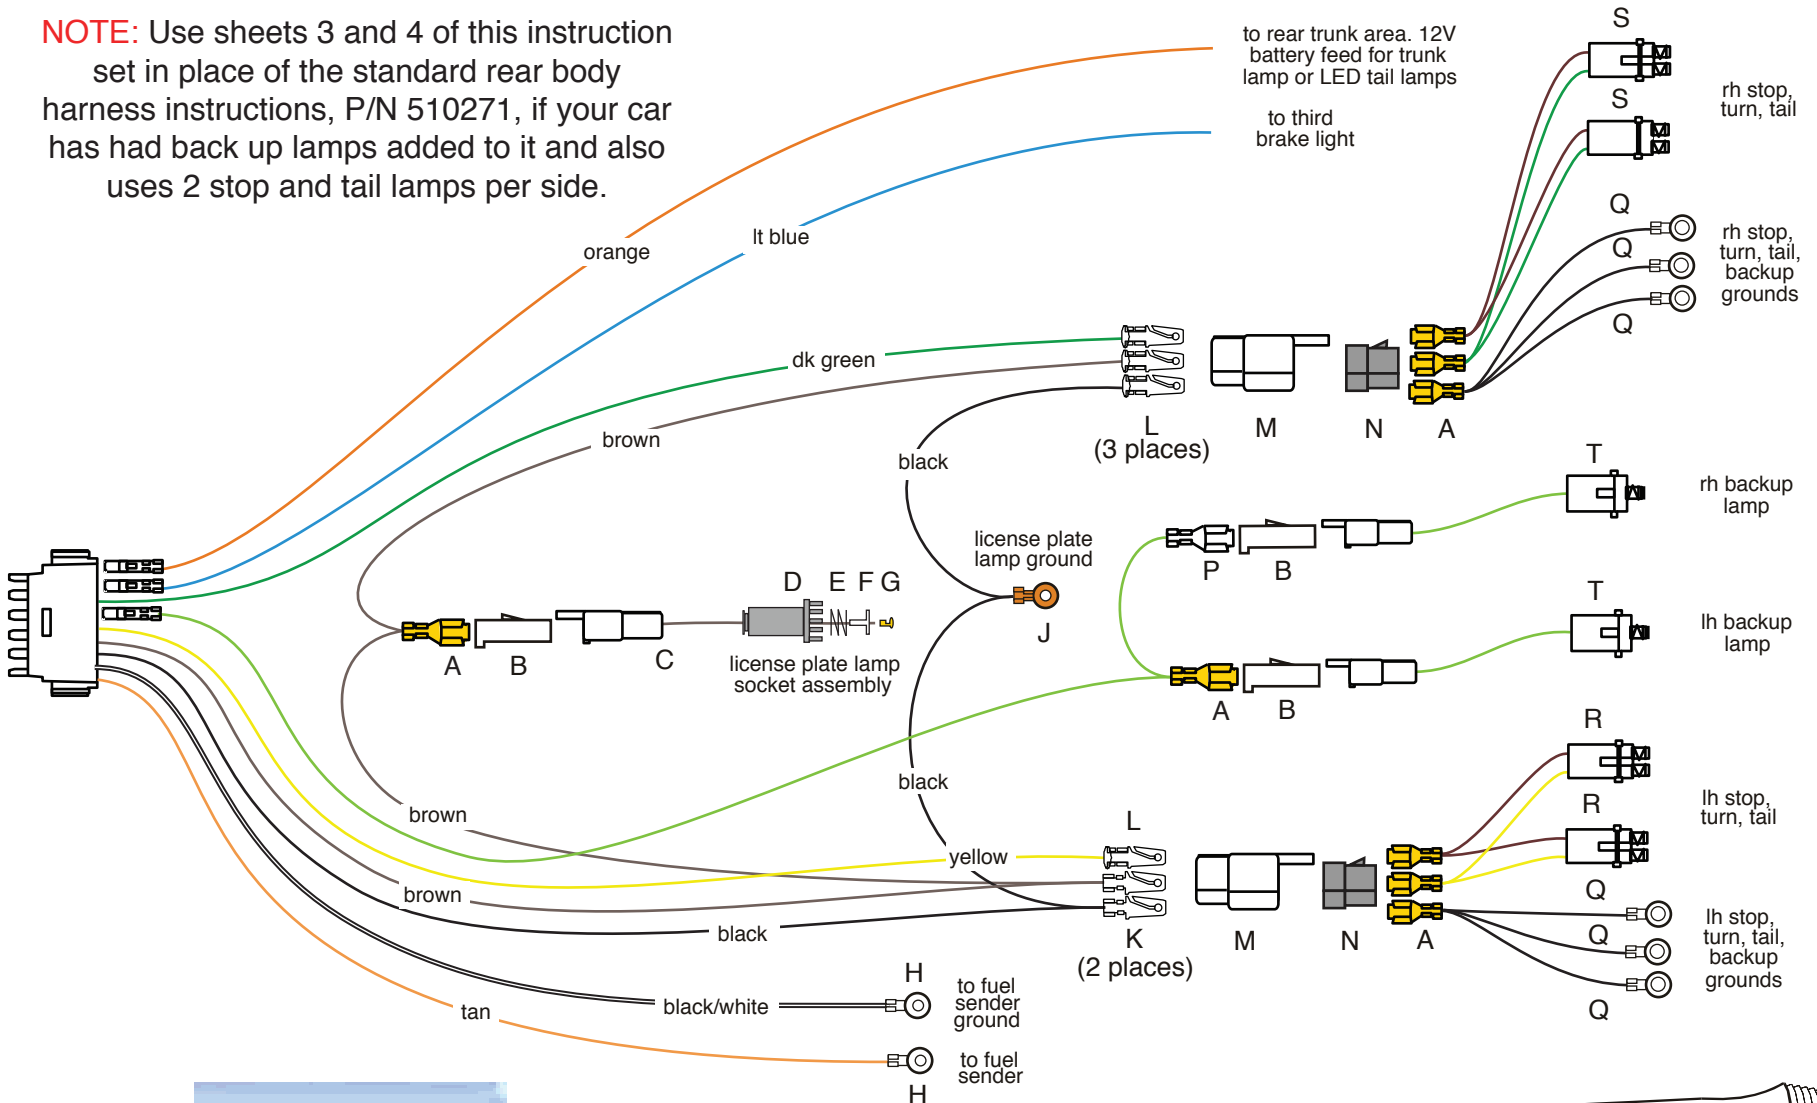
NOTE: Use sheets 3 and 4 of this instruction set in place of the standard rear body harness instructions, P/N 510271, if your car has had back up lamps added to it and also uses 2 stop and tail lamps per side.

to rear trunk area. 12V battery feed for trunk lamp or LED tail lamps

to third brake light

S

S

rh stop, turn, tail

Q

Q

rh stop, turn, tail, backup grounds

Q

orange

lt blue

dk green

brown

L
(3 places)

M

N

A

black

T

rh backup lamp

license plate lamp ground

P

B

D E F G

J

T

lh backup lamp

A

B

C

license plate lamp socket assembly

A

B

R

black

R

lh stop, turn, tail

brown

L

yellow

Q

brown

Q

lh stop, turn, tail, backup grounds

black

K
(2 places)

M

N

A

Q

H

black/white

to fuel sender ground

tan

to fuel sender

H